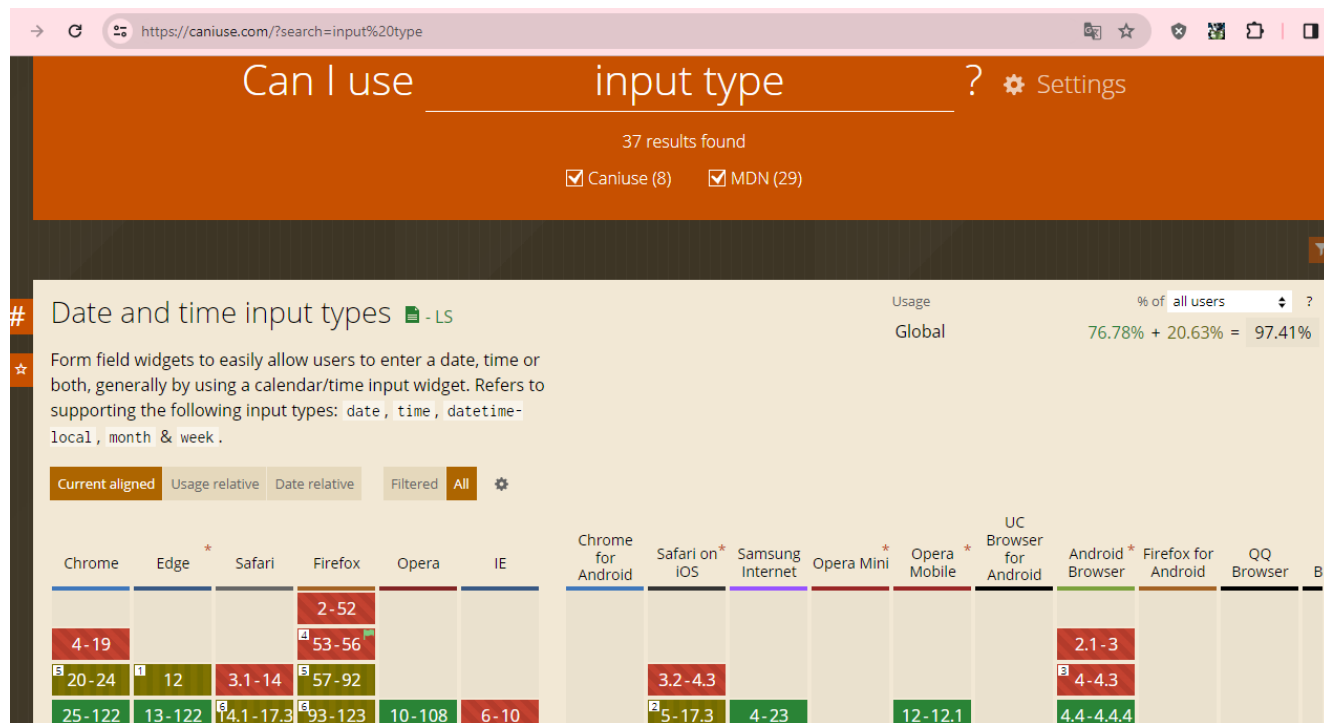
https://caniuse.com/?search=input%20type

Can I use input type ? Settings

37 results found

Caniuse (8) MDN (29)

#

Date and time input types - LS

Usage
Global

% of all users ?

76.78% + 20.63% = 97.41%

Form field widgets to easily allow users to enter a date, time or both, generally by using a calendar/time input widget. Refers to supporting the following input types: date, time, datetime-local, month & week.

Current aligned | Usage relative | Date relative | Filtered | All

| Chrome | Edge * | Safari | Firefox | Opera | IE | Chrome for Android | Safari on iOS * | Samsung Internet | Opera Mini * | Opera Mobile * | UC Browser for Android | Android * Browser | Firefox for Android | QQ Browser | B |
|---|---|---|---|---|---|---|---|---|---|---|---|---|---|---|---|
| | | | 2-52 | | | | | | | | | | | | |
| 4-19 | | | 4 53-56 | | | | | | | | | 2.1-3 | | | |
| 5 20-24 | 1 12 | 3.1-14 | 5 57-92 | | | | 3.2-4.3 | | | | | 3 4-4.3 | | | |
| 25-122 | 13-122 | 6 14.1-17.3 | 6 93-123 | 10-108 | 6-10 | | 2 5-17.3 | 4-23 | | 12-12.1 | | 4.4-4.4.4 | | | |